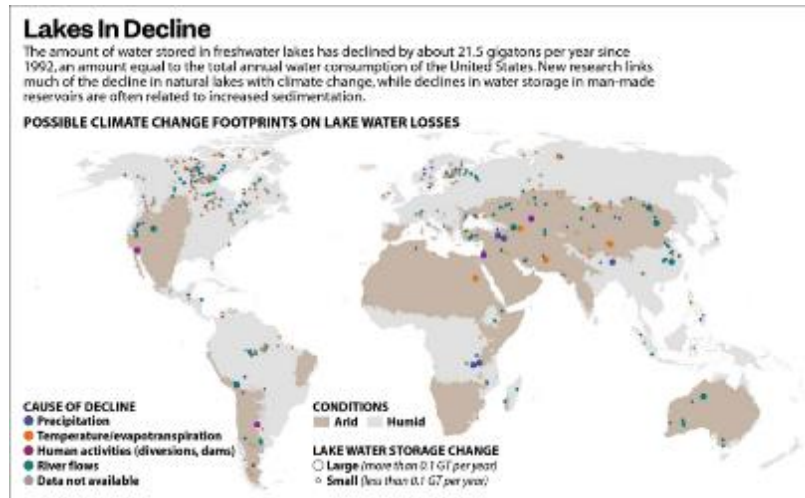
Lakes In Decline

The amount of water stored in freshwater lakes has declined by about 21.5 gigatons per year since 1992, an amount equal to the total annual water consumption of the United States. New research links much of the decline in natural lakes with climate change, while declines in water storage in man-made reservoirs are often related to increased sedimentation.

POSSIBLE CLIMATE CHANGE FOOTPRINTS ON LAKE WATER LOSSES

CAUSE OF DECLINE
Precipitation
Temperature/evapotranspiration
Human activities (diversions, dams)
River flows
Data not available

CONDITIONS
Arid
Humid

LAKE WATER STORAGE CHANGE
Large (more than 0.1 GT per year)
Small (less than 0.1 GT per year)